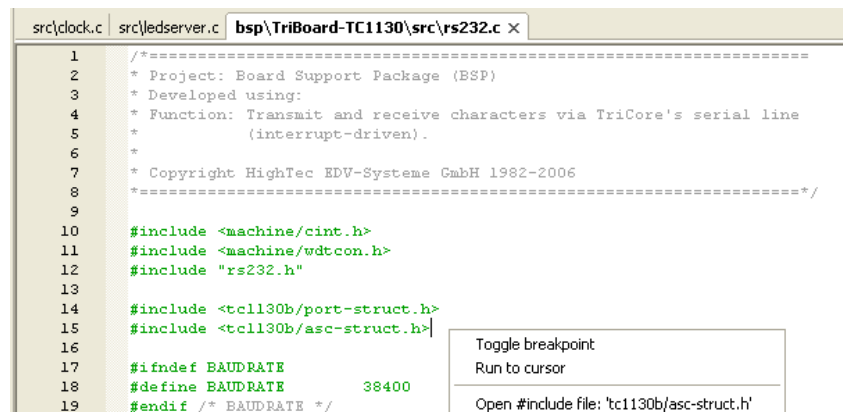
src\clock.c | src\ledserver.c | bsp\TriBoard-TC1130\src\rs232.c ×

1 /*=====================================================================
2 * Project: Board Support Package (BSP)
3 * Developed using:
4 * Function: Transmit and receive characters via TriCore's serial line
5 * (interrupt-driven).
6 *
7 * Copyright HighTec EDV-Systeme GmbH 1982-2006
8 *=====================================================================*/
9
10 #include <machine/cint.h>
11 #include <machine/wdtcon.h>
12 #include "rs232.h"
13
14 #include <tc1130b/port-struct.h>
15 #include <tc1130b/asc-struct.h>
16
17 #ifndef BAUDRATE
18 #define BAUDRATE 38400
19 #endif /* BAUDRATE */

Toggle breakpoint
Run to cursor
Open #include file: 'tc1130b/asc-struct.h'